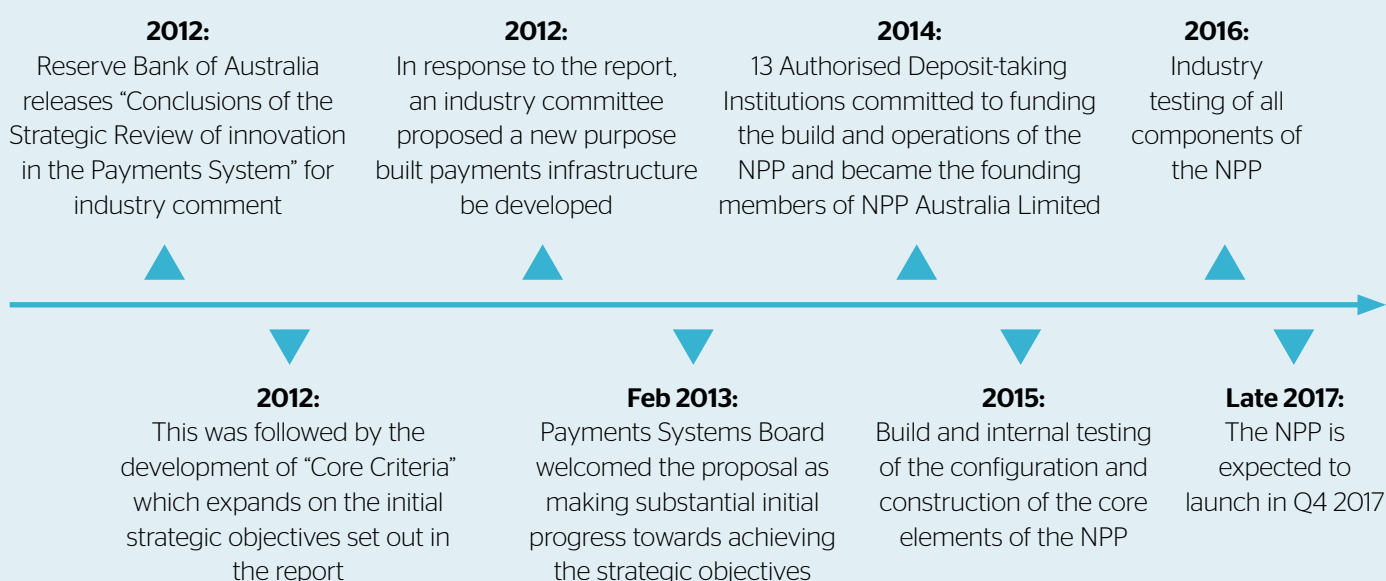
2012:
Reserve Bank of Australia releases “Conclusions of the Strategic Review of innovation in the Payments System” for industry comment

2012:
In response to the report, an industry committee proposed a new purpose built payments infrastructure be developed

2014:
13 Authorised Deposit-taking Institutions committed to funding the build and operations of the NPP and became the founding members of NPP Australia Limited

2016:
Industry testing of all components of the NPP

2012:
This was followed by the development of “Core Criteria” which expands on the initial strategic objectives set out in the report

Feb 2013:
Payments Systems Board welcomed the proposal as making substantial initial progress towards achieving the strategic objectives

2015:
Build and internal testing of the configuration and construction of the core elements of the NPP

Late 2017:
The NPP is expected to launch in Q4 2017